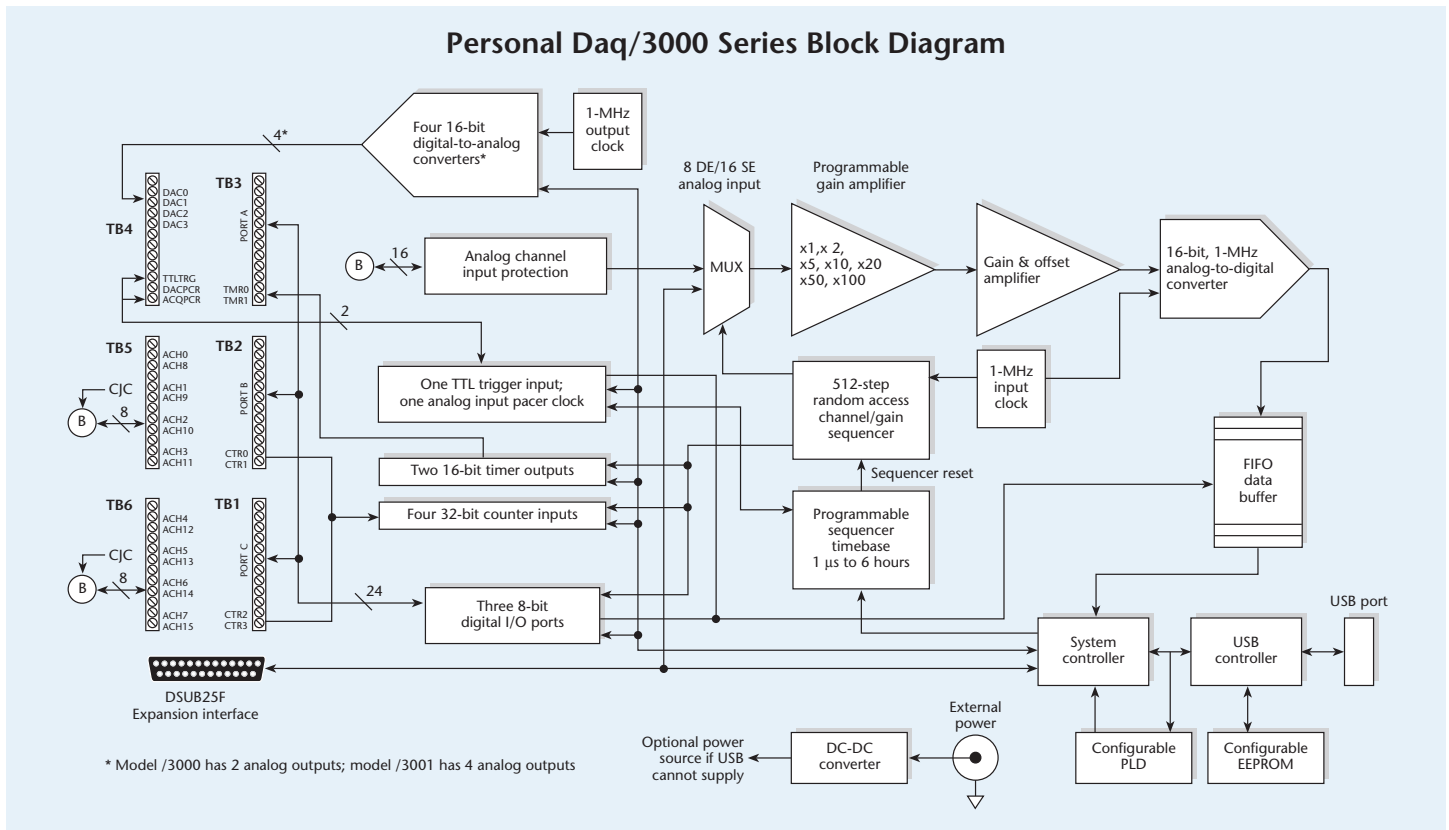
Personal Daq/3000 Series Block Diagram

4*

Four 16-bit digital-to-analog converters*

1-MHz output clock

8 DE/16 SE analog input

Programmable gain amplifier

TB4

DAC0
DAC1
DAC2
DAC3

TTLTRG
DACPCR
ACQPCR

TB3

PORT A

TMR0
TMR1

B

16

Analog channel input protection

MUX

x1,x 2, x5, x10, x20 x50, x100

Gain & offset amplifier

16-bit, 1-MHz analog-to-digital converter

2

TB5

ACH0
ACH8
ACH1
ACH9
ACH2
ACH10
ACH3
ACH11

CJC

B

8

TB2

PORT B

CTR0
CTR1

One TTL trigger input; one analog input pacer clock

512-step random access channel/gain sequencer

1-MHz input clock

FIFO data buffer

Two 16-bit timer outputs

Sequencer reset

Four 32-bit counter inputs

Programmable sequencer timebase 1 µs to 6 hours

TB6

ACH4
ACH12
ACH5
ACH13
ACH6
ACH14
ACH7
ACH15

CJC

B

8

TB1

PORT C

CTR2
CTR3

24

Three 8-bit digital I/O ports

USB port

System controller

USB controller

DSUB25F Expansion interface

External power

Optional power source if USB cannot supply

DC-DC converter

Configurable PLD

Configurable EEPROM

* Model /3000 has 2 analog outputs; model /3001 has 4 analog outputs